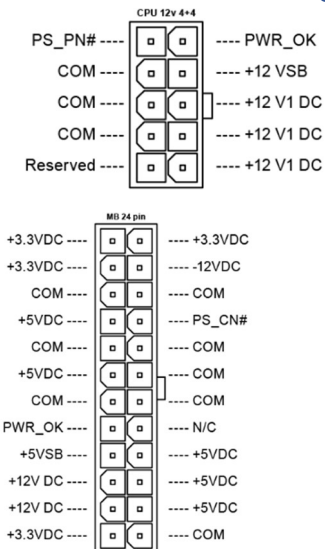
CPU 12v 4+4

PS_PN# ---- ---- PWR_OK
COM ---- ---- +12 VSB
COM ---- ---- +12 V1 DC
COM ---- ---- +12 V1 DC
Reserved ---- ---- +12 V1 DC

MB 24 pin

+3.3VDC ---- ---- +3.3VDC
+3.3VDC ---- ---- -12VDC
COM ---- ---- COM
+5VDC ---- ---- PS_CN#
COM ---- ---- COM
+5VDC ---- ---- COM
COM ---- ---- COM
PWR_OK ---- ---- N/C
+5VSB ---- ---- +5VDC
+12V DC ---- ---- +5VDC
+12V DC ---- ---- +5VDC
+3.3VDC ---- ---- COM